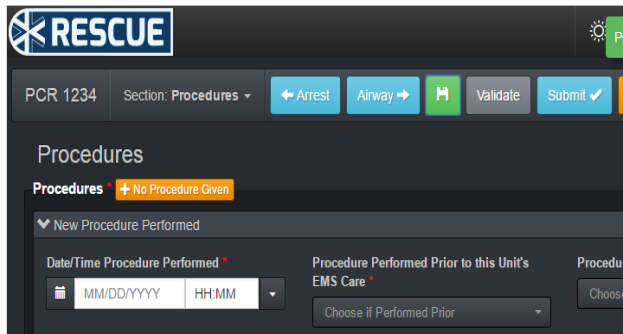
RESCUE

P

PCR 1234

Section: Procedures

Arrest

Airway

Validate

Submit

Procedures

Procedures * + No Procedure Given

New Procedure Performed

Date/Time Procedure Performed *

MM/DD/YYYY

HH:MM

Procedure Performed Prior to this Unit's EMS Care *

Choose if Performed Prior

Procedu

Choo